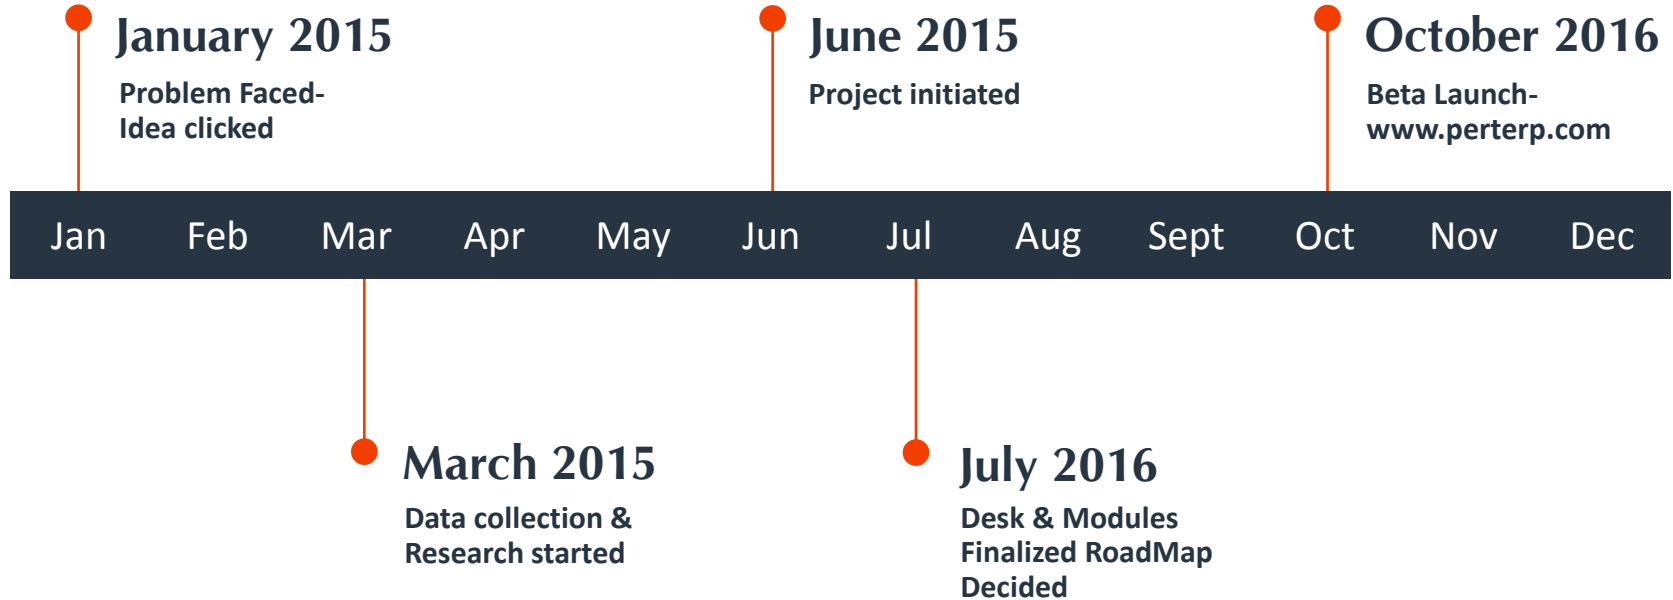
January 2015

Problem Faced-
Idea clicked

June 2015

Project initiated

October 2016

Beta Launch-
www.perterp.com

Jan Feb Mar Apr May Jun Jul Aug Sept Oct Nov Dec

March 2015

Data collection &
Research started

July 2016

Desk & Modules
Finalized RoadMap
Decided